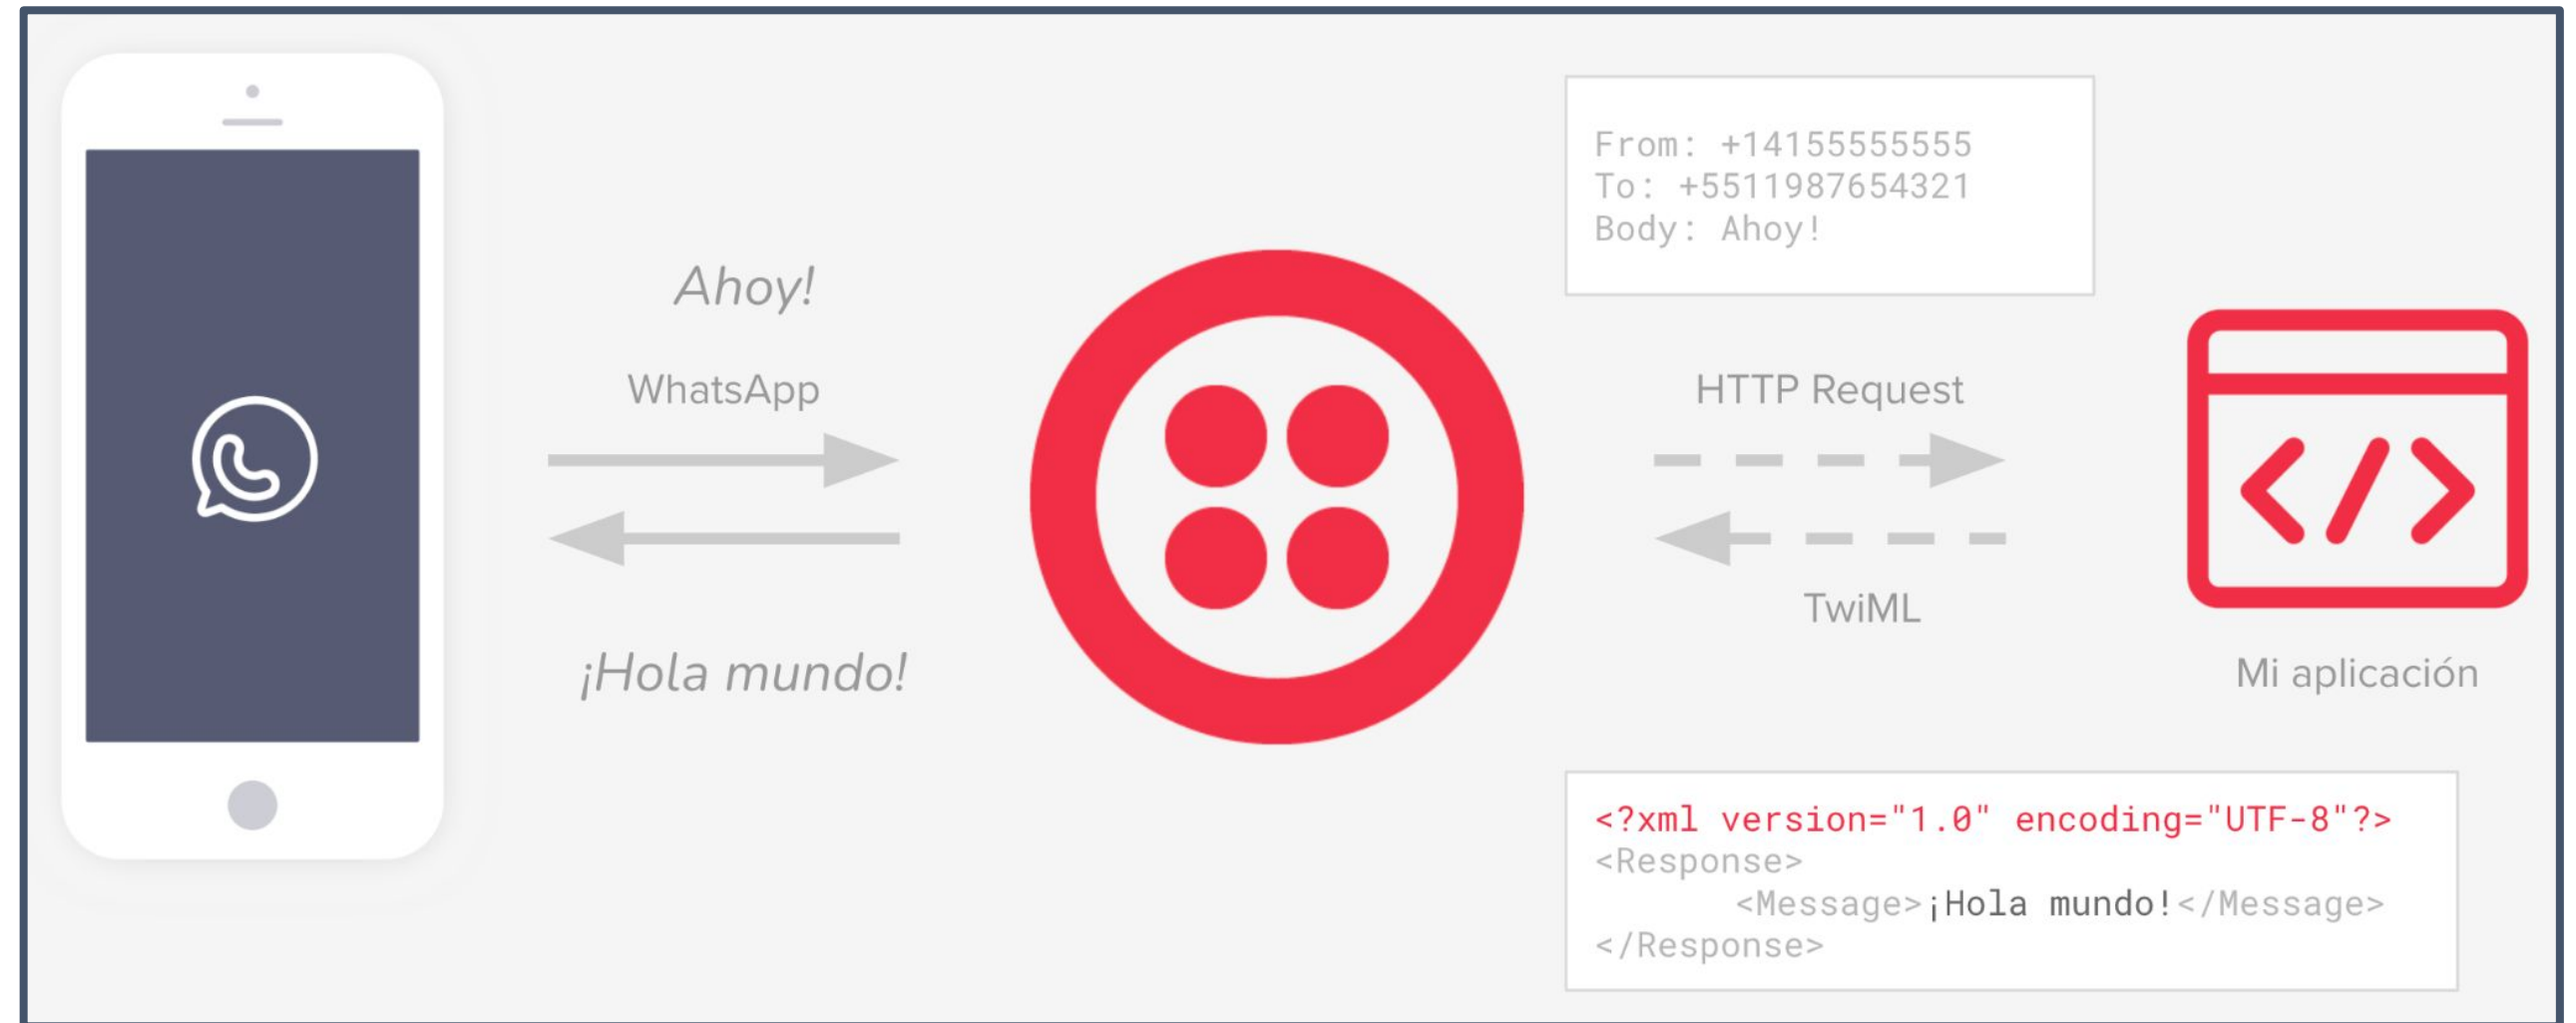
Ahoy!

WhatsApp

¡Hola mundo!

From: +14155555555
To: +5511987654321
Body: Ahoy!

HTTP Request

TwiML

Mi aplicación

<?xml version="1.0" encoding="UTF-8"?>
<Response>
<Message>¡Hola mundo!</Message>
</Response>